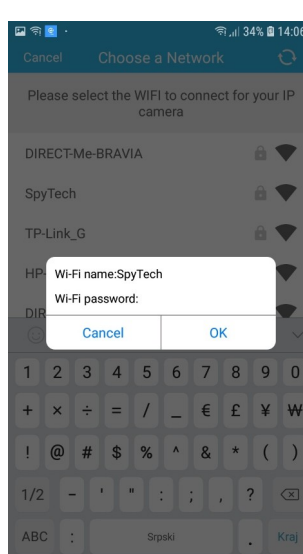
34% 14:06

Cancel Choose a Network

Please select the WIFI to connect for your IP camera

DIRECT-Me-BRAVIA

SpyTech

TP-Link_G

HP-

DIR

Wi-Fi name:SpyTech

Wi-Fi password:

Cancel OK

1 2 3 4 5 6 7 8 9 0

+ × ÷ = / _ € £ ¥ ₩

! @ # $ % ^ & * ( )

1/2 - ' " : ; , ?

ABC : Srpski . Kraj